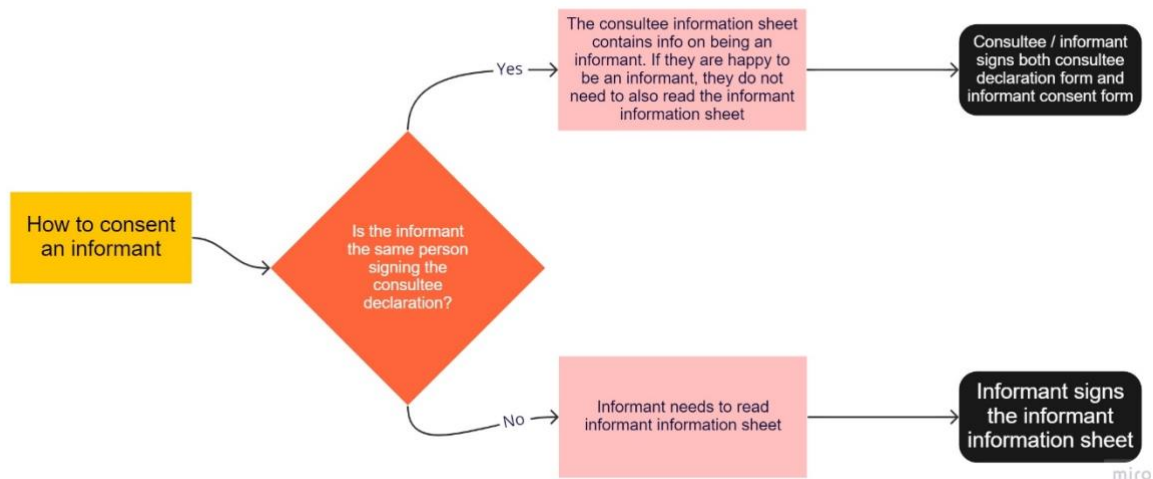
How to consent an informant

Is the informant the same person signing the consultee declaration?

Yes

The consultee information sheet contains info on being an informant. If they are happy to be an informant, they do not need to also read the informant information sheet

Consultee / informant signs both consultee declaration form and informant consent form

No

Informant needs to read informant information sheet

Informant signs the informant information sheet

miro